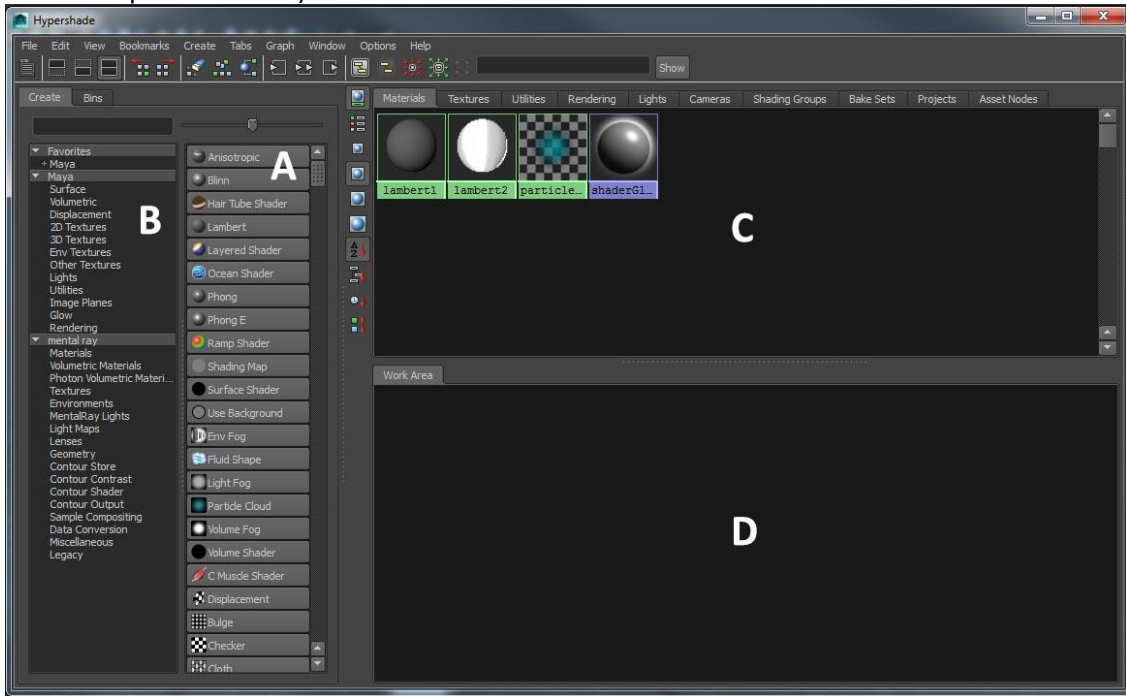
Hypershade

File Edit View Bookmarks Create Tabs Graph Window Options Help

Show

Create Bins

Favorites
+ Maya
Maya
Surface
Volumetric
Displacement
2D Textures
3D Textures
Env Textures
Other Textures
Lights
Utilities
Image Planes
Glow
Rendering
mental ray
Materials
Volumetric Materials
Photon Volumetric Materi...
Textures
Environments
MentalRay Lights
Light Maps
Lenses
Geometry
Contour Store
Contour Contrast
Contour Shader
Contour Output
Sample Compositing
Data Conversion
Miscellaneous
Legacy

B

Anisotropic
Blinn
Hair Tube Shader
Lambert
Layered Shader
Ocean Shader
Phong
Phong E
Ramp Shader
Shading Map
Surface Shader
Use Background
Env Fog
Fluid Shape
Light Fog
Particle Cloud
Volume Fog
Volume Shader
C Muscle Shader
Displacement
Bulge
Checker
Cloth

A

Materials Textures Utilities Rendering Lights Cameras Shading Groups Bake Sets Projects Asset Nodes

lambert1 lambert2 particle… shaderGl…

C

Work Area

D